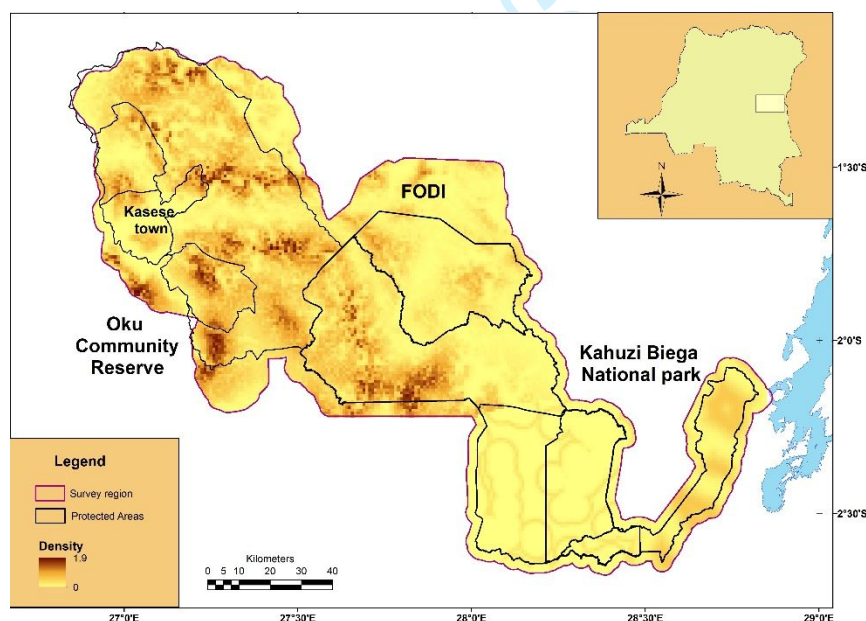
N

-1°30'S

FODI

Kasese town

Oku Community Reserve

-2°0'S

Kahuzi Biega National park

Legend

Survey region

Protected Areas

Density

1.9

0

-2°30'S

Kilometers

0 5 10 20 30 40

27°0'E

27°30'E

28°0'E

28°30'E

29°0'E